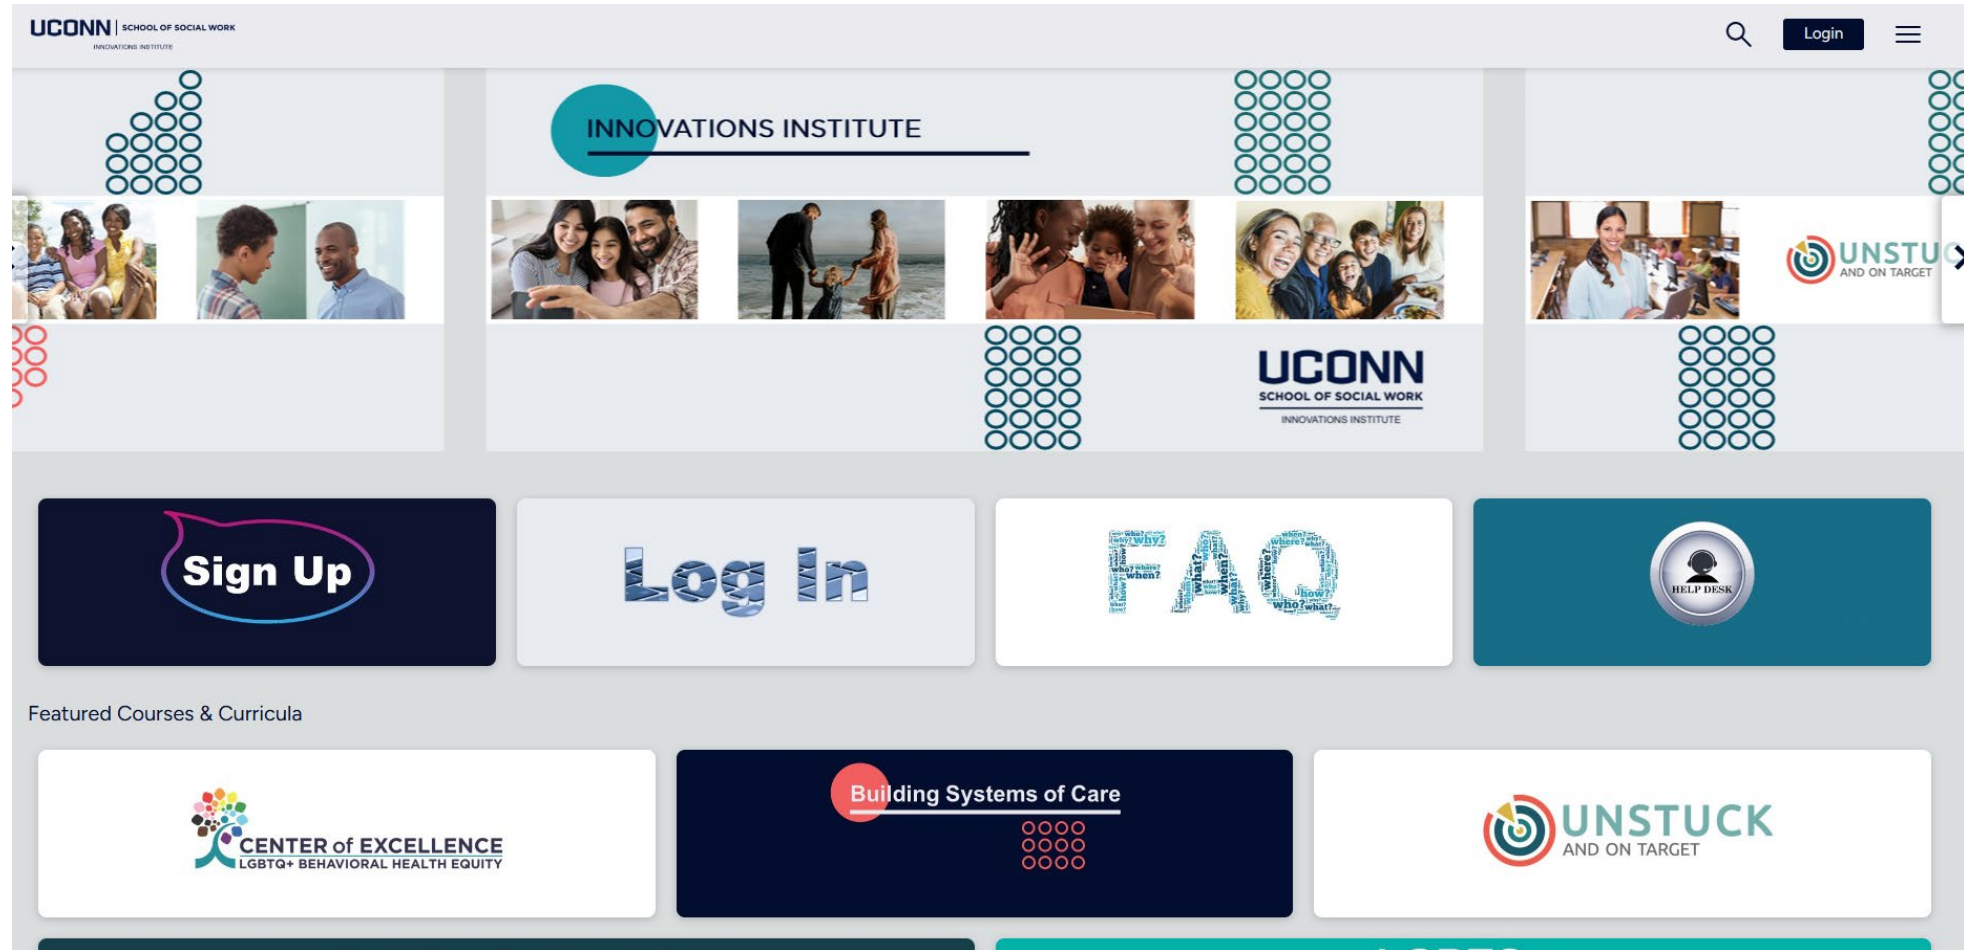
UCONN | SCHOOL OF SOCIAL WORK
INNOVATIONS INSTITUTE

Login

INNOVATIONS INSTITUTE

UNSTUC
AND ON TARGET

UCONN
SCHOOL OF SOCIAL WORK
INNOVATIONS INSTITUTE

Sign Up

Log In

FAQ

HELP DESK

Featured Courses & Curricula

CENTER of EXCELLENCE
LGBTQ+ BEHAVIORAL HEALTH EQUITY

Building Systems of Care

UNSTUCK
AND ON TARGET